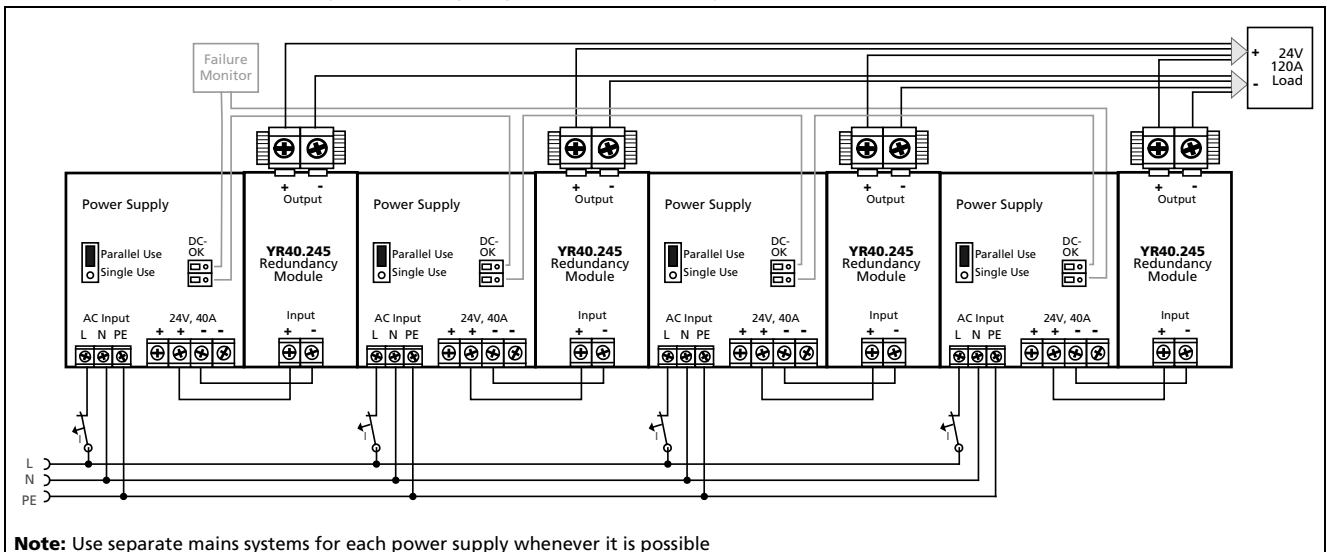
Failure Monitor

+ - 24V 120A Load

+ - Output

Power Supply

Parallel Use
Single Use

DC-OK

YR40.245 Redundancy Module

AC Input
L N PE

24V, 40A
+ + - -

Input
+ -

+ - Output

Power Supply

Parallel Use
Single Use

DC-OK

YR40.245 Redundancy Module

AC Input
L N PE

24V, 40A
+ + - -

Input
+ -

+ - Output

Power Supply

Parallel Use
Single Use

DC-OK

YR40.245 Redundancy Module

AC Input
L N PE

24V, 40A
+ + - -

Input
+ -

+ - Output

Power Supply

Parallel Use
Single Use

DC-OK

YR40.245 Redundancy Module

AC Input
L N PE

24V, 40A
+ + - -

Input
+ -

I
I
I
I

L
N
PE

**Note:** Use separate mains systems for each power supply whenever it is possible